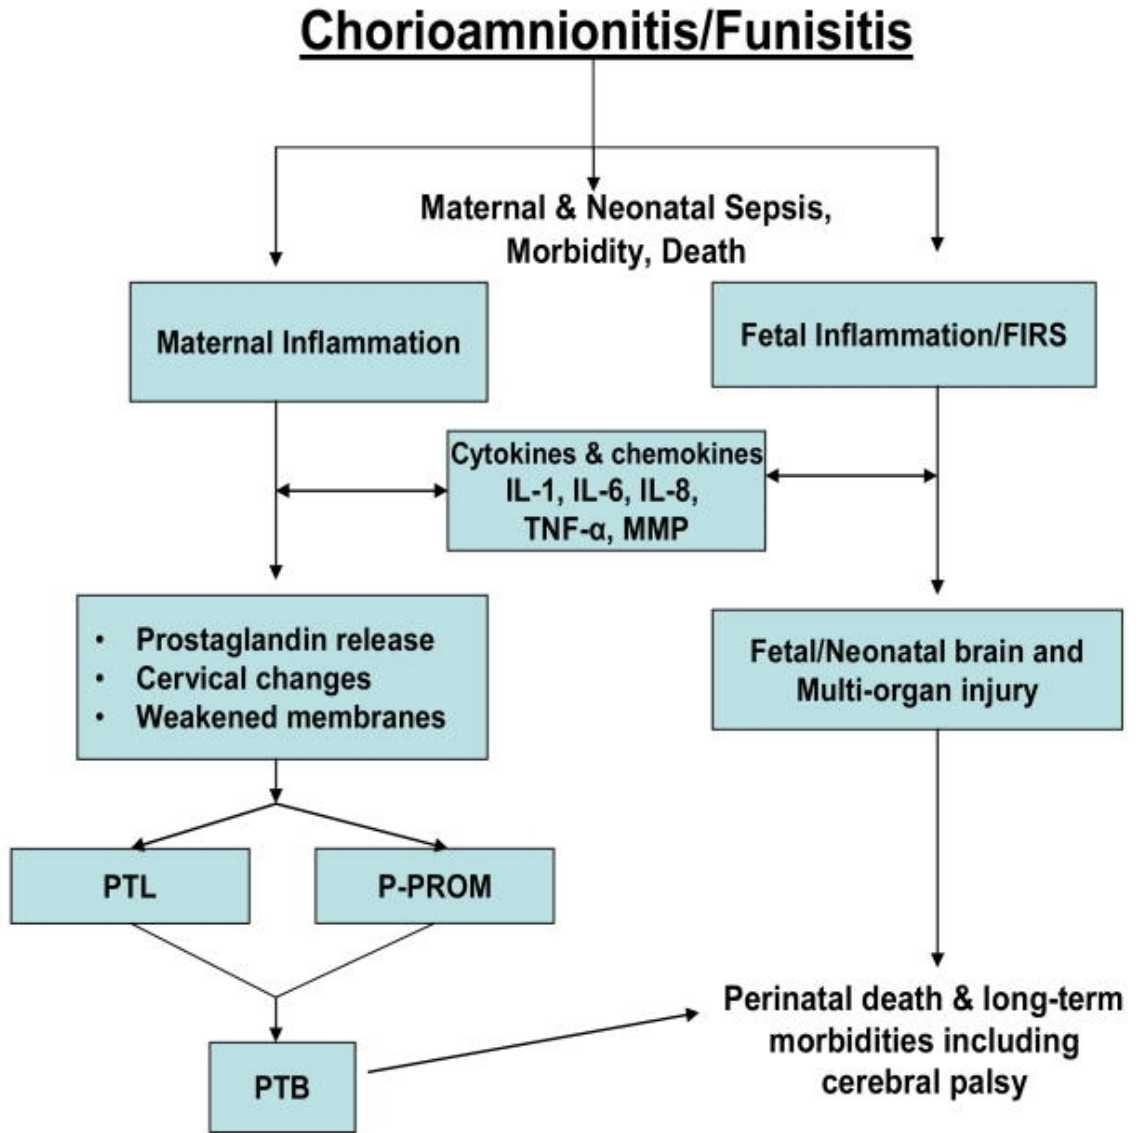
Chorioamnionitis/Funisitis

Maternal & Neonatal Sepsis, Morbidity, Death

Maternal Inflammation

Fetal Inflammation/FIRS

Cytokines & chemokines IL-1, IL-6, IL-8, TNF-α, MMP

• Prostaglandin release
• Cervical changes
• Weakened membranes

Fetal/Neonatal brain and Multi-organ injury

PTL

P-PROM

PTB

Perinatal death & long-term morbidities including cerebral palsy